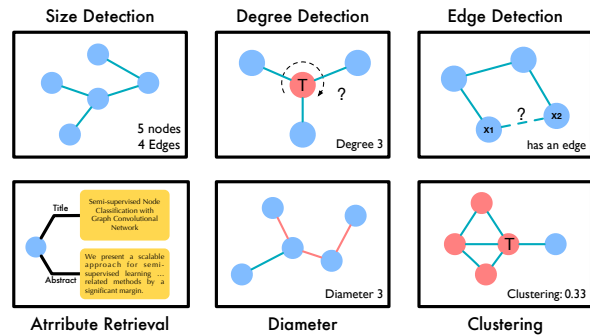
Size Detection

5 nodes
4 Edges

Degree Detection

T

?

Degree 3

Edge Detection

?

x1

x2

has an edge

Title

Semi-supervised Node Classification with Graph Convolutional Network

Abstract

We present a scalable approach for semi-supervised learning ... related methods by a significant margin.

Atrribute Retrieval

Diameter 3

Diameter

T

Clustering: 0.33

Clustering